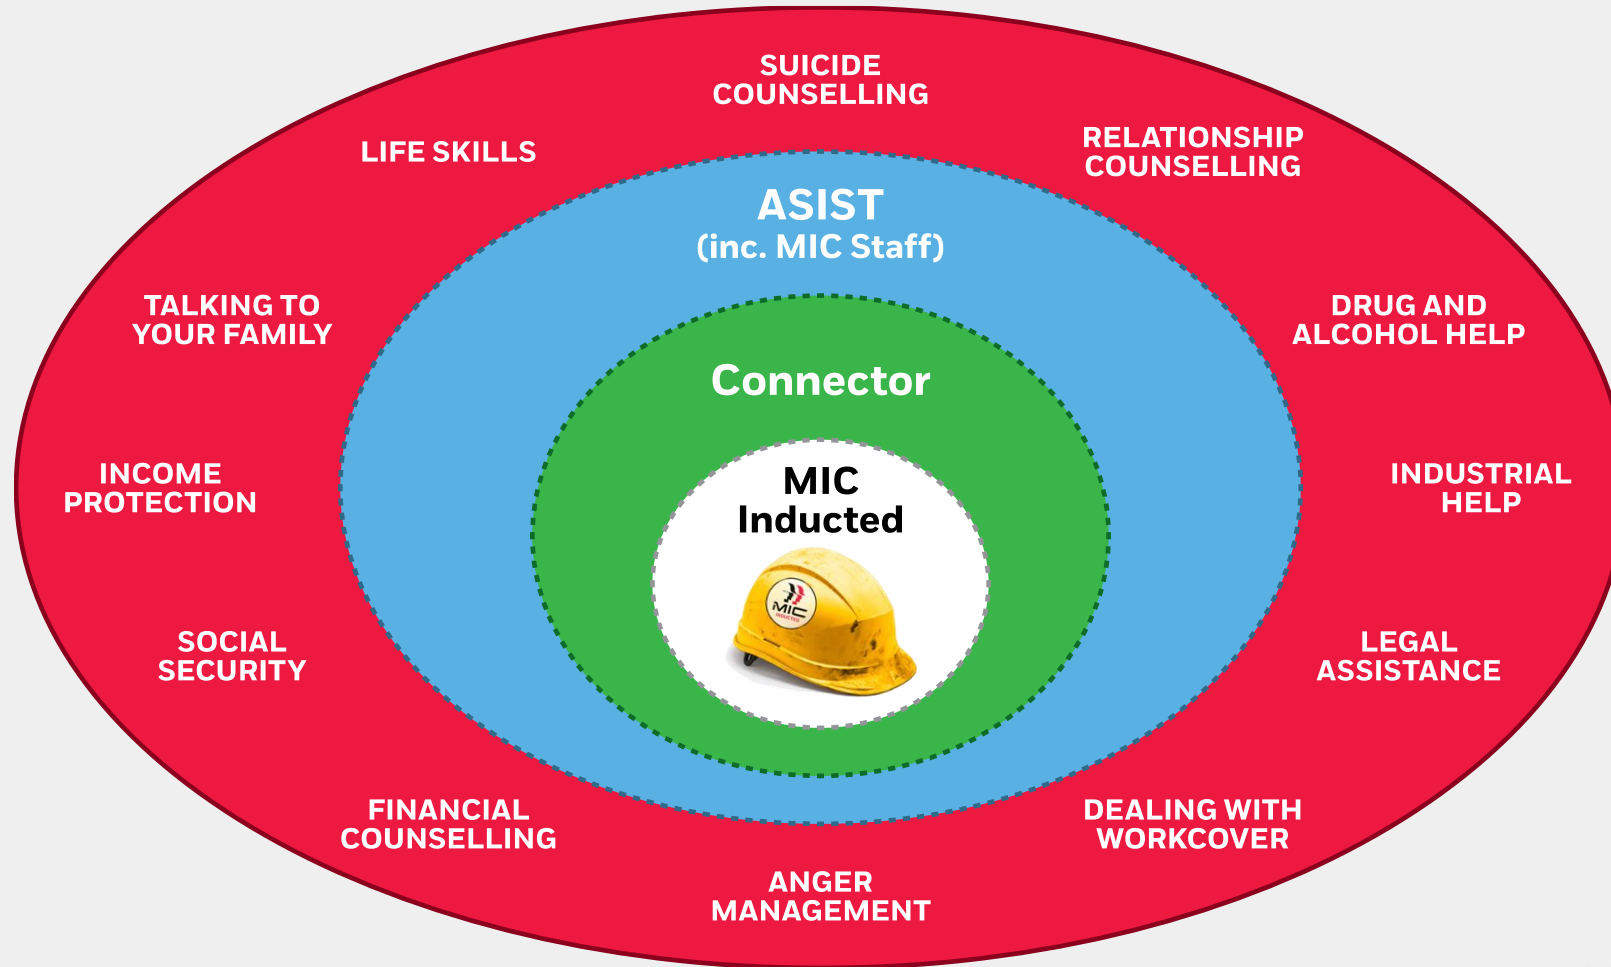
SUICIDE COUNSELLING

LIFE SKILLS

RELATIONSHIP COUNSELLING

ASIST
(inc. MIC Staff)

TALKING TO YOUR FAMILY

DRUG AND ALCOHOL HELP

Connector

INCOME PROTECTION

MIC
Inducted

INDUSTRIAL HELP

MIC

SOCIAL SECURITY

LEGAL ASSISTANCE

FINANCIAL COUNSELLING

DEALING WITH WORKCOVER

ANGER MANAGEMENT